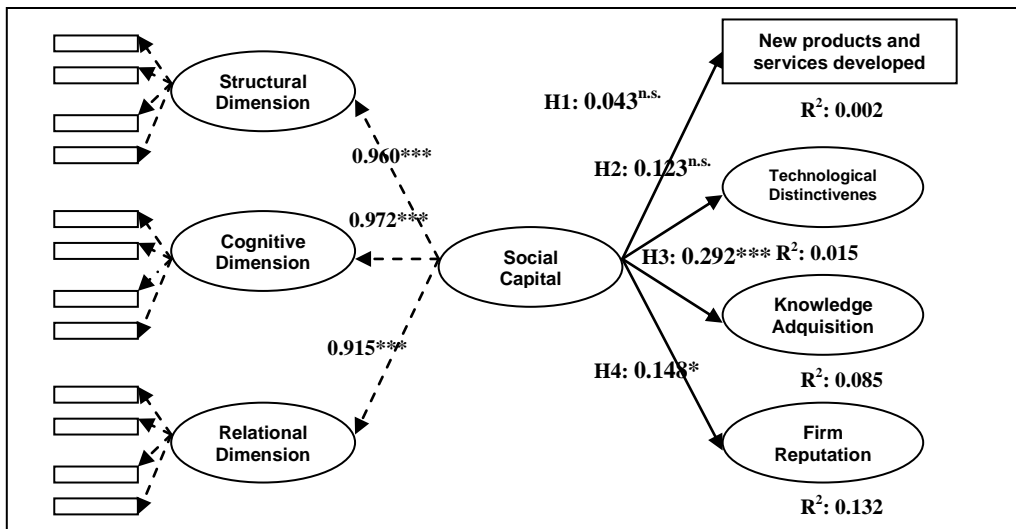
Structural Dimension

Cognitive Dimension

Relational Dimension

0.960***

0.972***

0.915***

Social Capital

H1: 0.043$^{n.s.}$

H2: 0.123$^{n.s.}$

H3: 0.292***

H4: 0.148*

New products and services developed

$R^2$: 0.002

Technological Distinctivenes

$R^2$: 0.015

Knowledge Adquisition

$R^2$: 0.085

Firm Reputation

$R^2$: 0.132